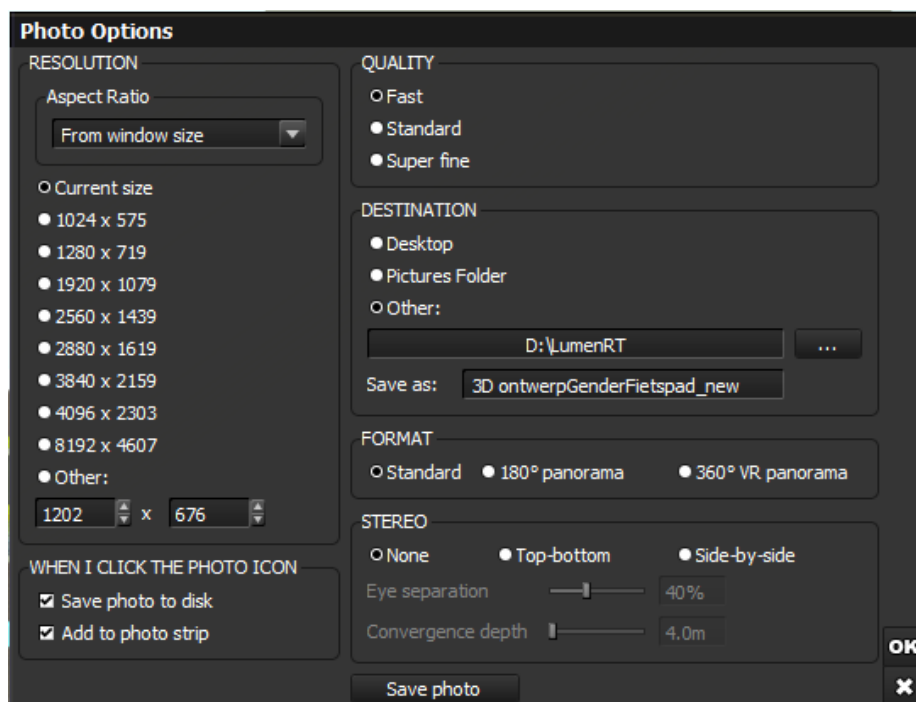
Photo Options

RESOLUTION

Aspect Ratio

From window size

Current size
1024 x 575
1280 x 719
1920 x 1079
2560 x 1439
2880 x 1619
3840 x 2159
4096 x 2303
8192 x 4607
Other:

1202 x 676

WHEN I CLICK THE PHOTO ICON

Save photo to disk
Add to photo strip

QUALITY

Fast
Standard
Super fine

DESTINATION

Desktop
Pictures Folder
Other:

D:\LumenRT ...

Save as: 3D ontwerpGenderFietspad_new

FORMAT

Standard 180° panorama 360° VR panorama

STEREO

None Top-bottom Side-by-side

Eye separation 40%

Convergence depth 4.0m

Save photo

OK